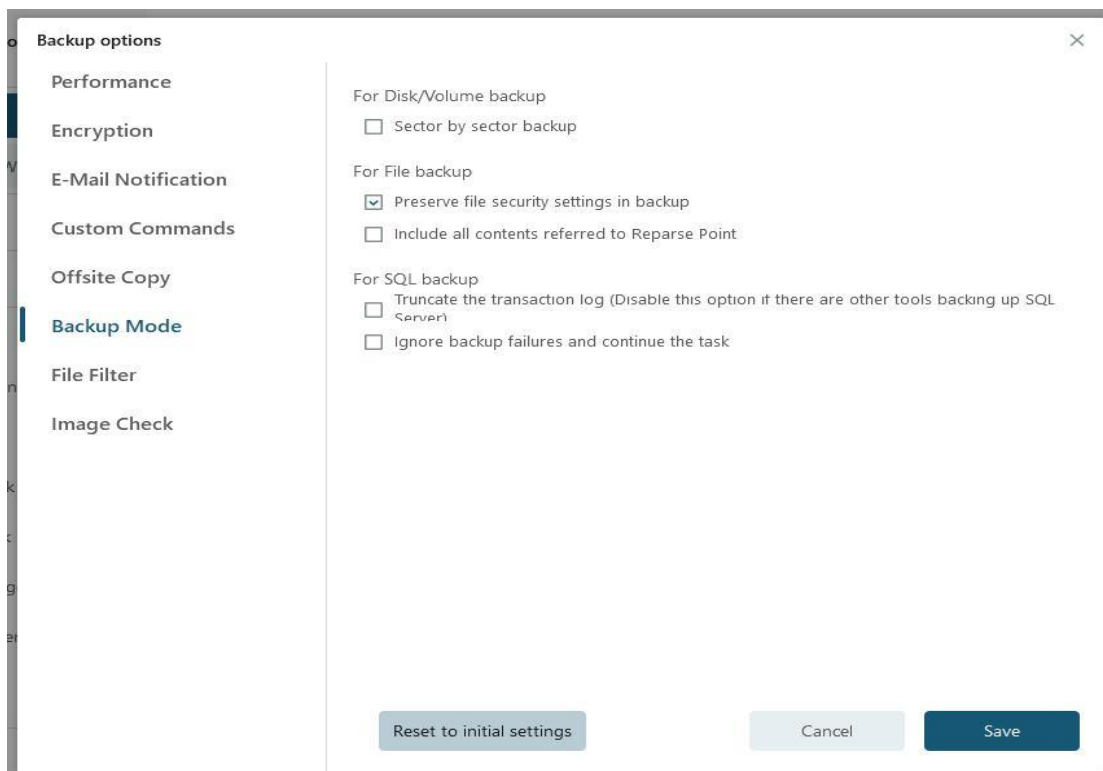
Backup options

×

Performance

Encryption

E-Mail Notification

Custom Commands

Offsite Copy

Backup Mode

File Filter

Image Check

For Disk/Volume backup

Sector by sector backup

For File backup

Preserve file security settings in backup

Include all contents referred to Reparse Point

For SQL backup

Truncate the transaction log (Disable this option if there are other tools backing up SQL Server)

Ignore backup failures and continue the task

Reset to initial settings

Cancel

Save